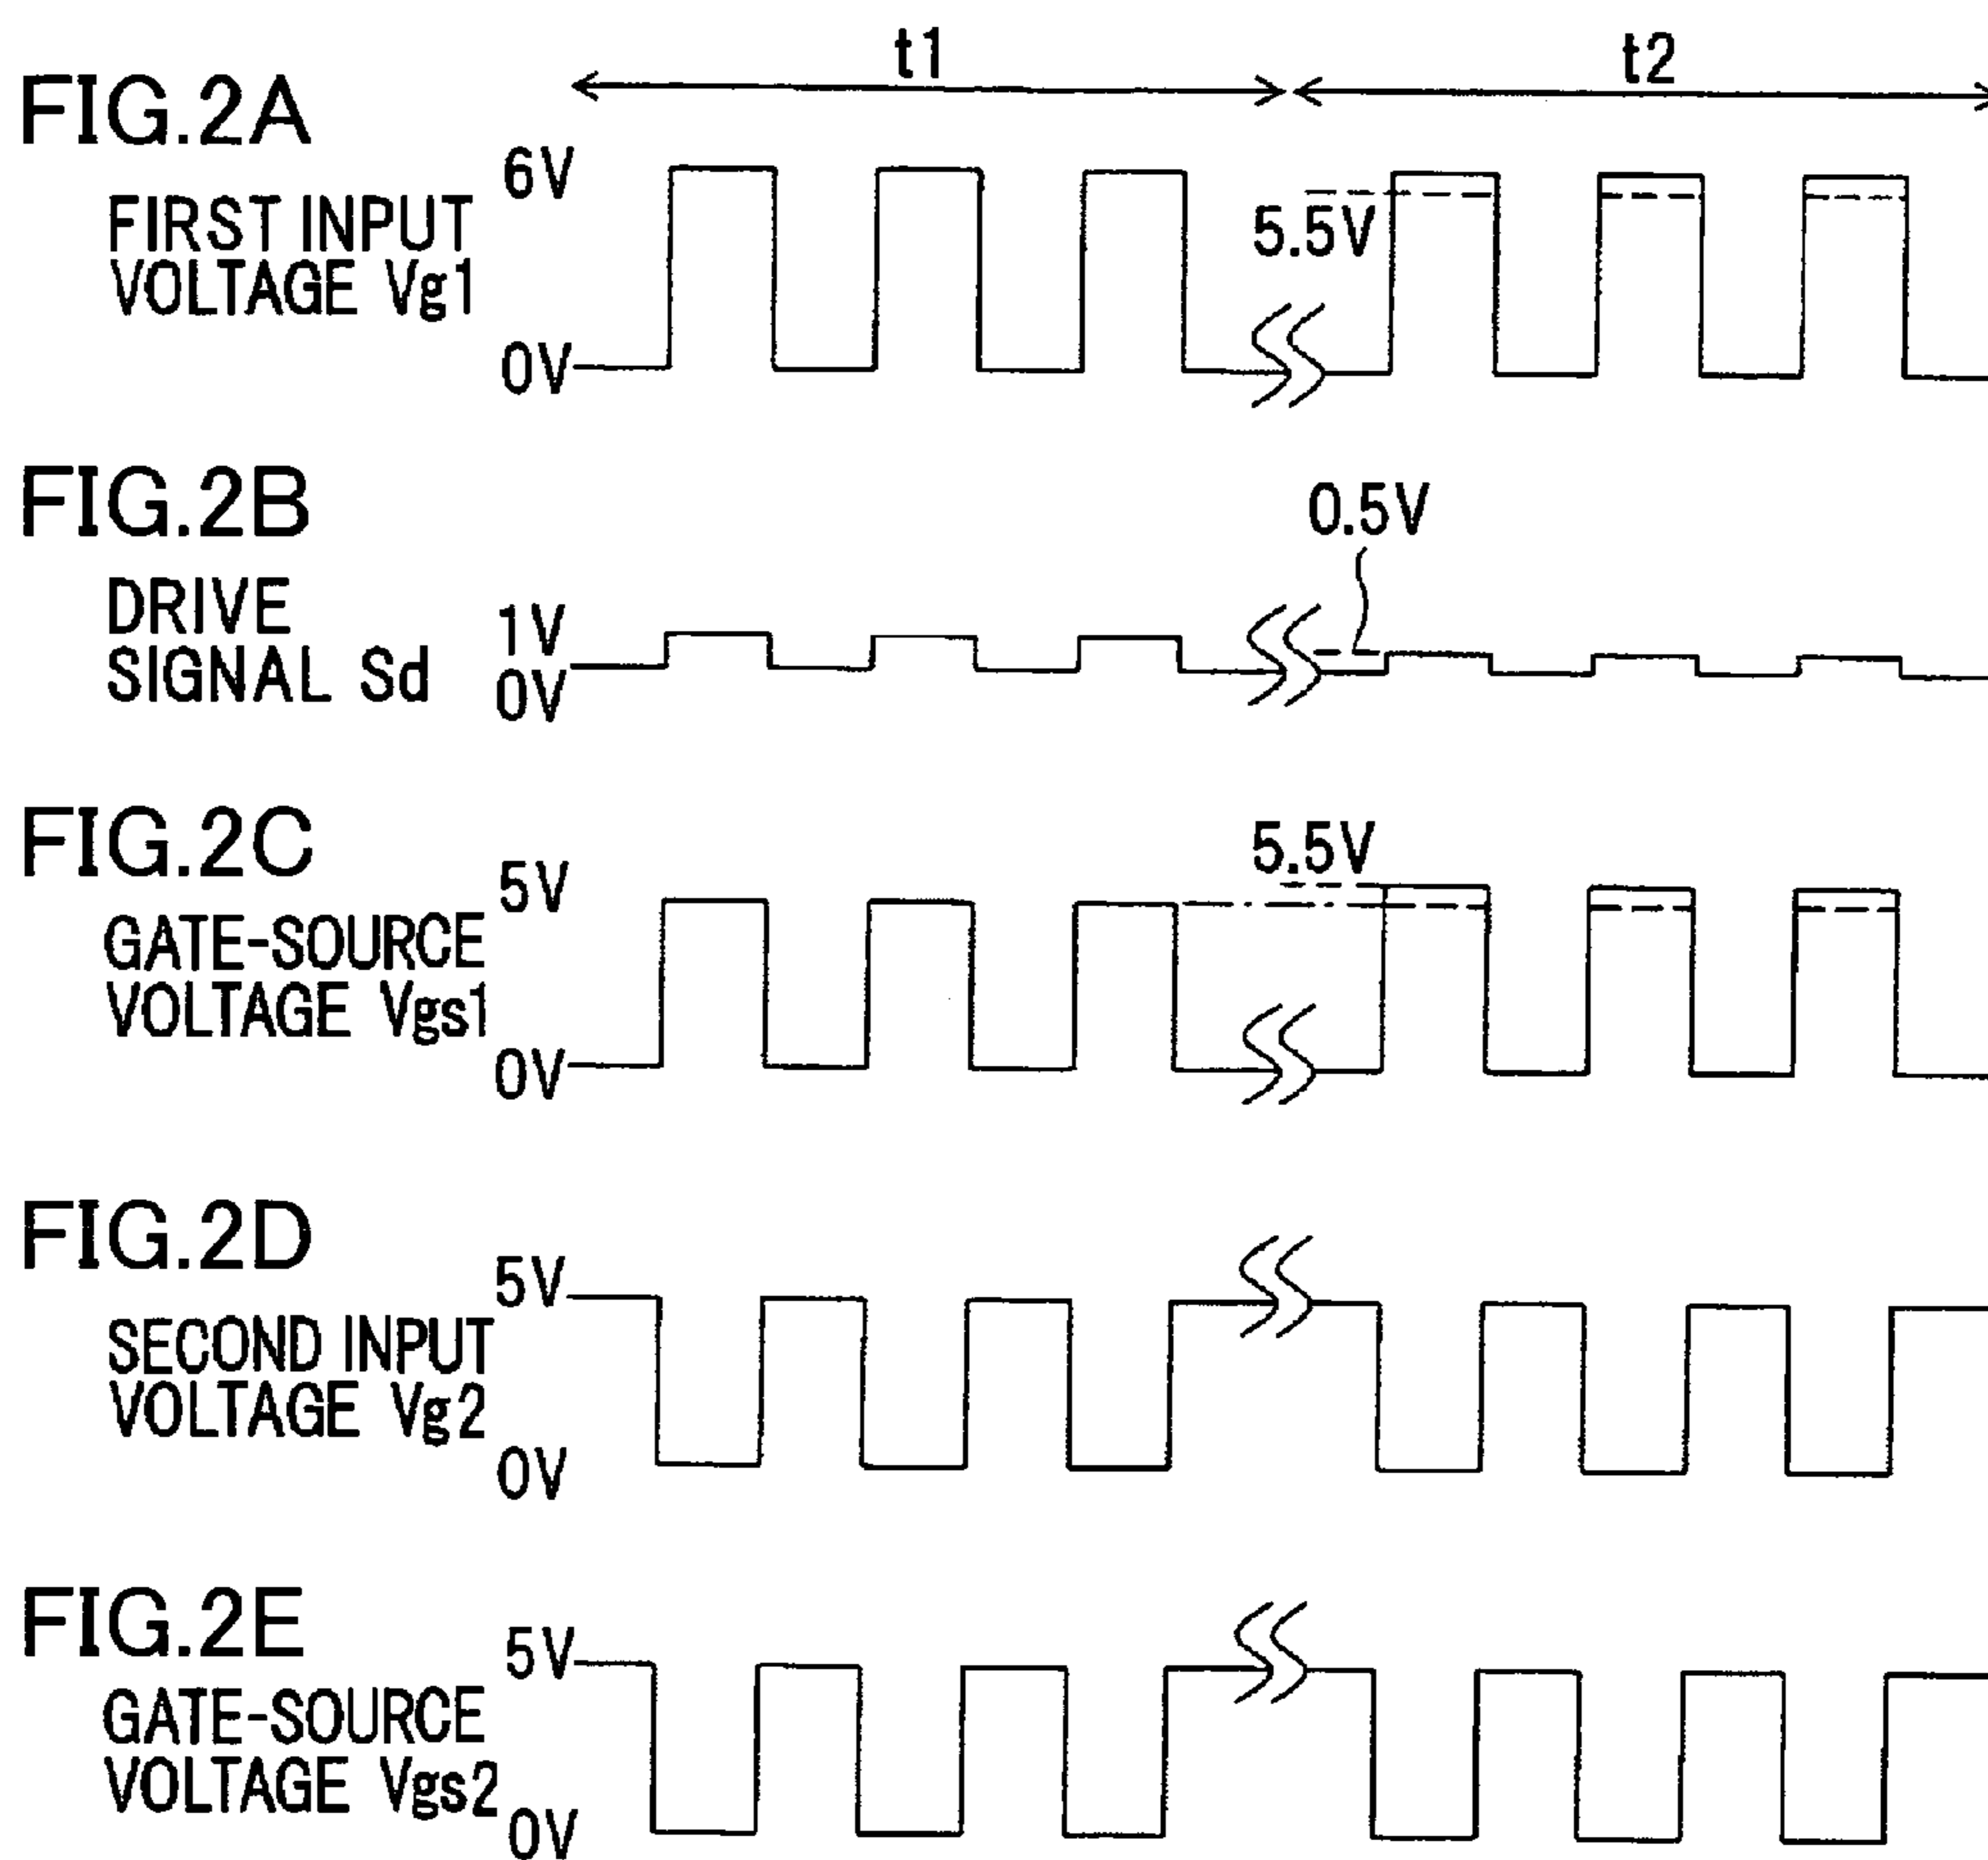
t1

t2

FIG.2A

FIRST INPUT VOLTAGE Vg1

6V

5.5V

0V

FIG.2B

DRIVE SIGNAL Sd

0.5V

1V

0V

FIG.2C

GATE-SOURCE VOLTAGE Vgs1

5.5V

5V

0V

FIG.2D

SECOND INPUT VOLTAGE Vg2

5V

0V

FIG.2E

GATE-SOURCE VOLTAGE Vgs2

5V

0V